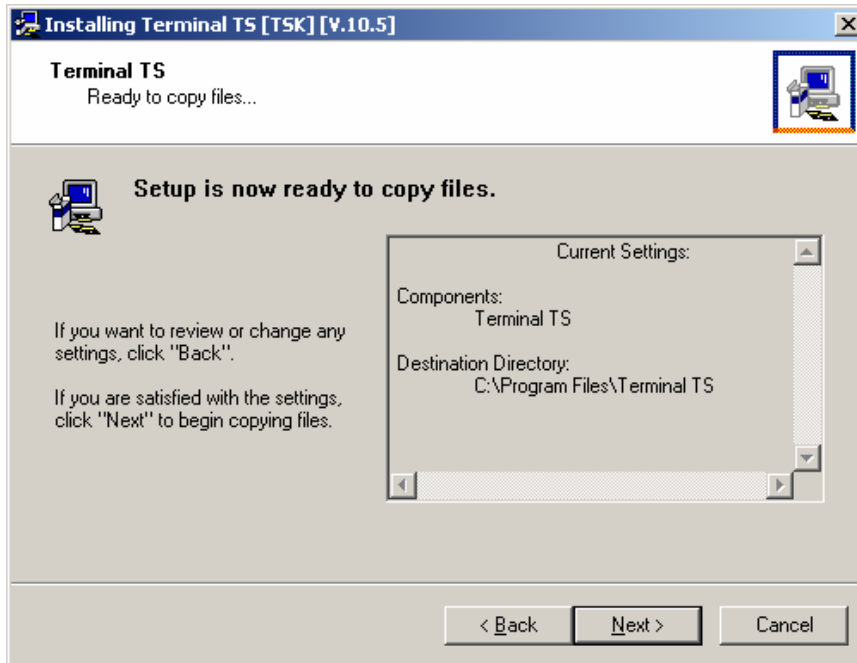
Installing Terminal TS [TSK] [V.10.5]

Terminal TS
Ready to copy files...

Setup is now ready to copy files.

If you want to review or change any settings, click "Back".

If you are satisfied with the settings, click "Next" to begin copying files.

Current Settings:

Components:
Terminal TS

Destination Directory:
C:\Program Files\Terminal TS

< Back
Next >
Cancel